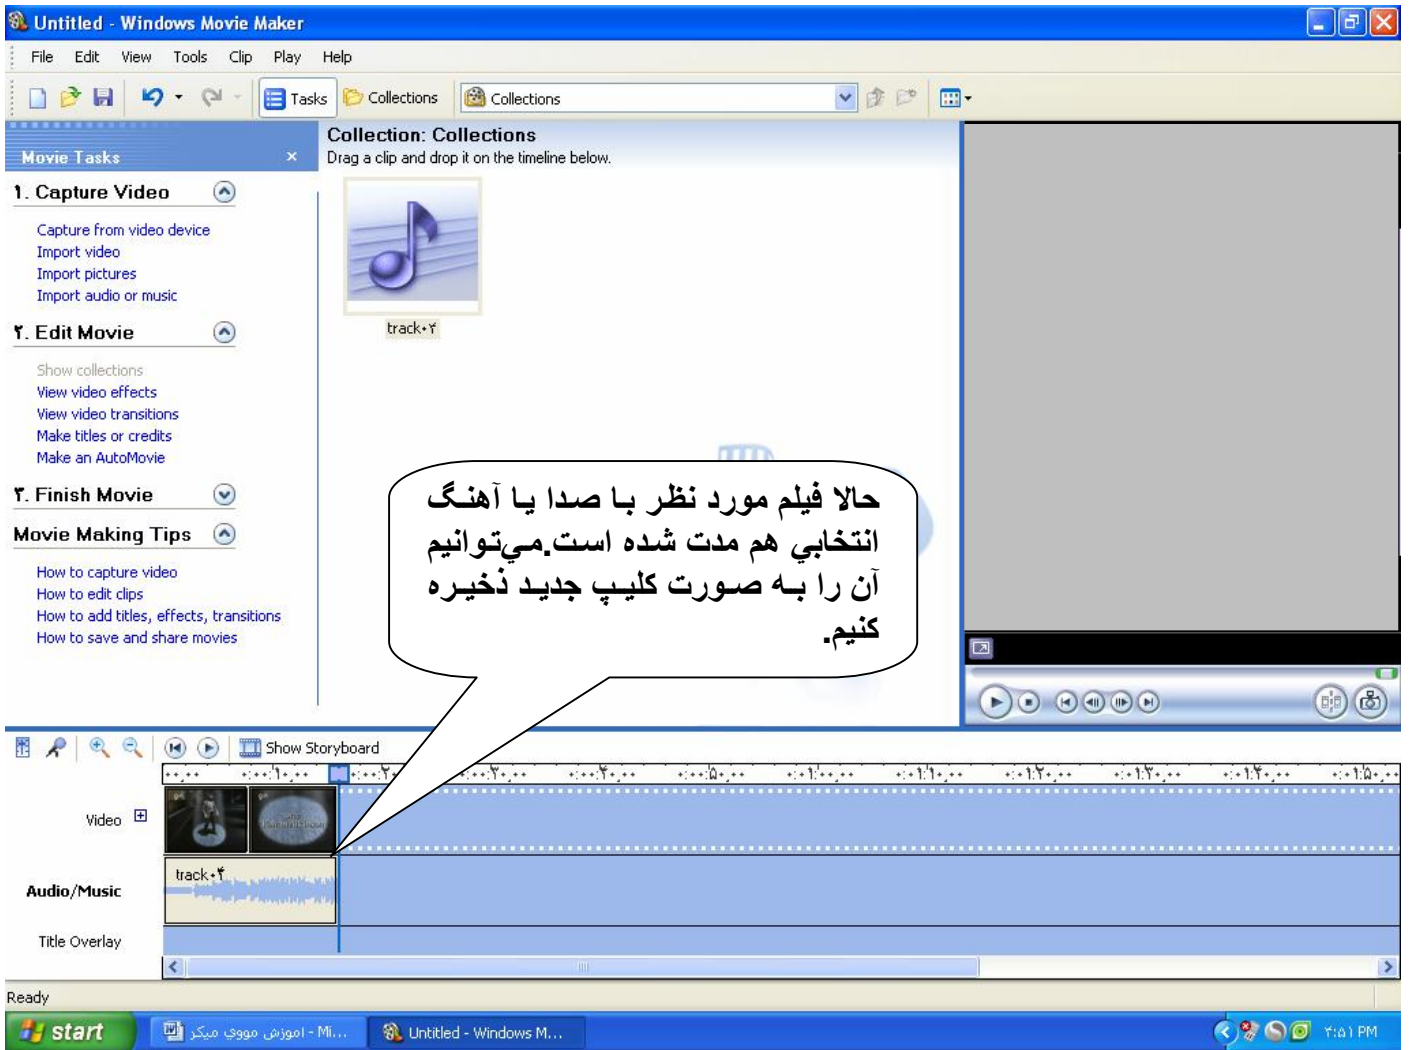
Untitled - Windows Movie Maker

File Edit View Tools Clip Play Help

Tasks Collections Collections

Movie Tasks

۱. Capture Video

Capture from video device
Import video
Import pictures
Import audio or music

۲. Edit Movie

Show collections
View video effects
View video transitions
Make titles or credits
Make an AutoMovie

۳. Finish Movie

Movie Making Tips

How to capture video
How to edit clips
How to add titles, effects, transitions
How to save and share movies

Collection: Collections
Drag a clip and drop it on the timeline below.

track۰۲

حالا فيلم مورد نظر با صدا يا آهنگ انتخابي هم مدت شده است.مي‌توانيم آن را بـه صورت كليپ جديد ذخيره كنيم.

Show Storyboard

Video

Audio/Music

track۰۴

Title Overlay

Ready

start

آموزش موي ميكر - Mi...

Untitled - Windows M...

۲:۵۱ PM